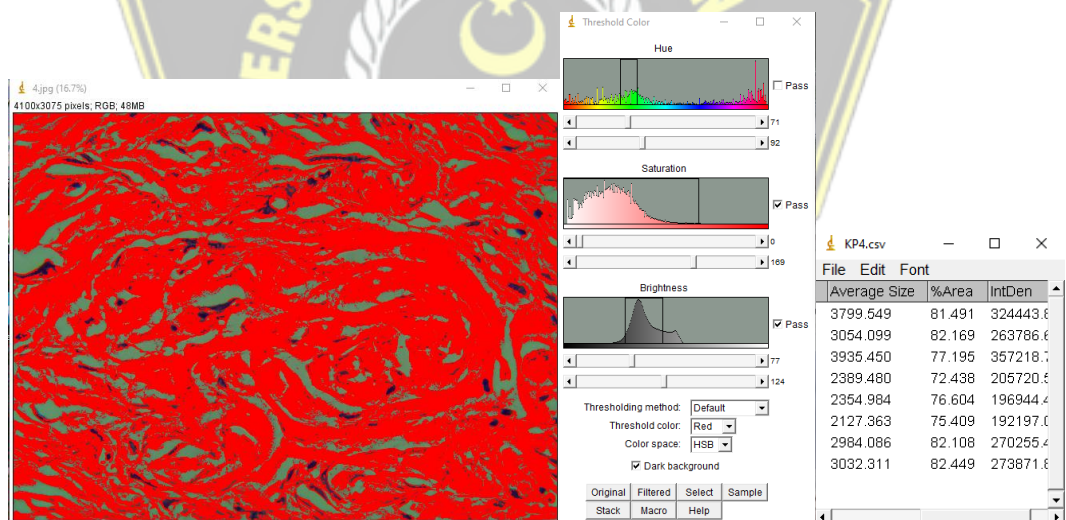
4.jpg (16.7%)
4100x3075 pixels; RGB; 48MB

Threshold Color
Hue
Pass
71
92
Saturation
Pass
0
169
Brightness
Pass
77
124
Thresholding method: Default
Threshold color: Red
Color space: HSB
Dark background
Original Filtered Select Sample
Stack Macro Help

KP4.csv
File Edit Font

| Average Size | %Area | IntDen |
|---|---|---|
| 3799.549 | 81.491 | 324443.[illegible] |
| 3054.099 | 82.169 | 263786.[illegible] |
| 3935.450 | 77.195 | 357218.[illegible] |
| 2389.480 | 72.438 | 205720.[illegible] |
| 2354.984 | 76.604 | 196944.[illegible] |
| 2127.363 | 75.409 | 192197.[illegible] |
| 2984.086 | 82.108 | 270255.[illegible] |
| 3032.311 | 82.449 | 273871.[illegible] |